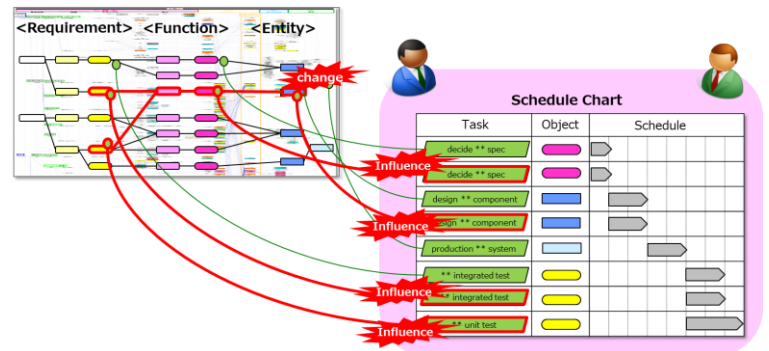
<Requirement> <Function> <Entity>

change

Schedule Chart

| Task | Object | Schedule |
|---|---|---|
| decide ** spec | | |
| decide ** spec | | |
| design ** component | | |
| design ** component | | |
| production ** system | | |
| ** integrated test | | |
| ** integrated test | | |
| ** unit test | | |

Influence

Influence

Influence

Influence